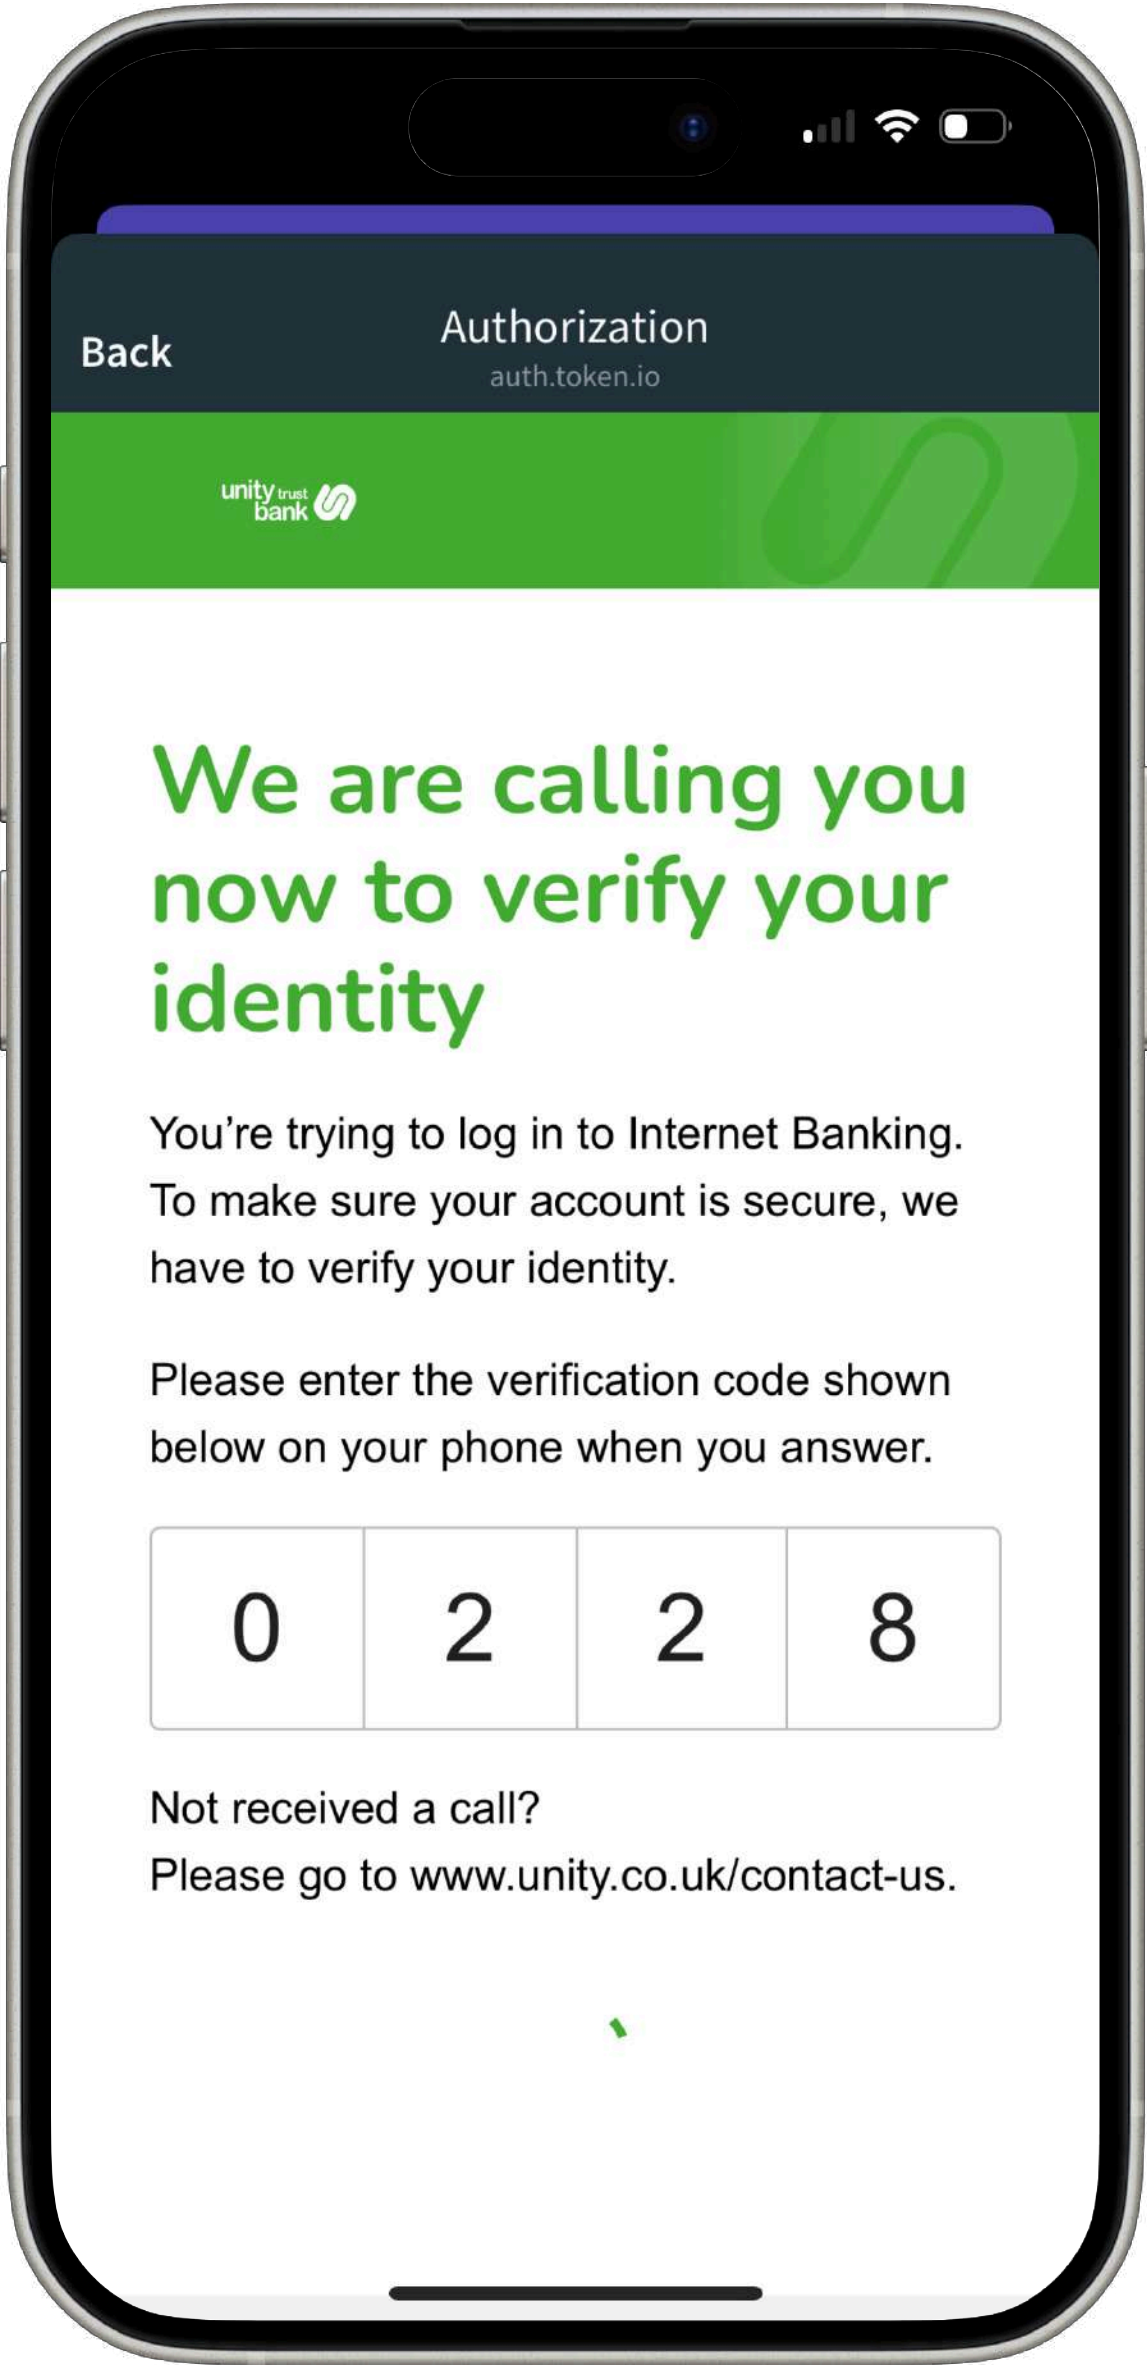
Back

Authorization
auth.token.io

unity trust bank

We are calling you now to verify your identity

You’re trying to log in to Internet Banking. To make sure your account is secure, we have to verify your identity.

Please enter the verification code shown below on your phone when you answer.

| 0 | 2 | 2 | 8 |
|---|---|---|---|

Not received a call?
Please go to www.unity.co.uk/contact-us.